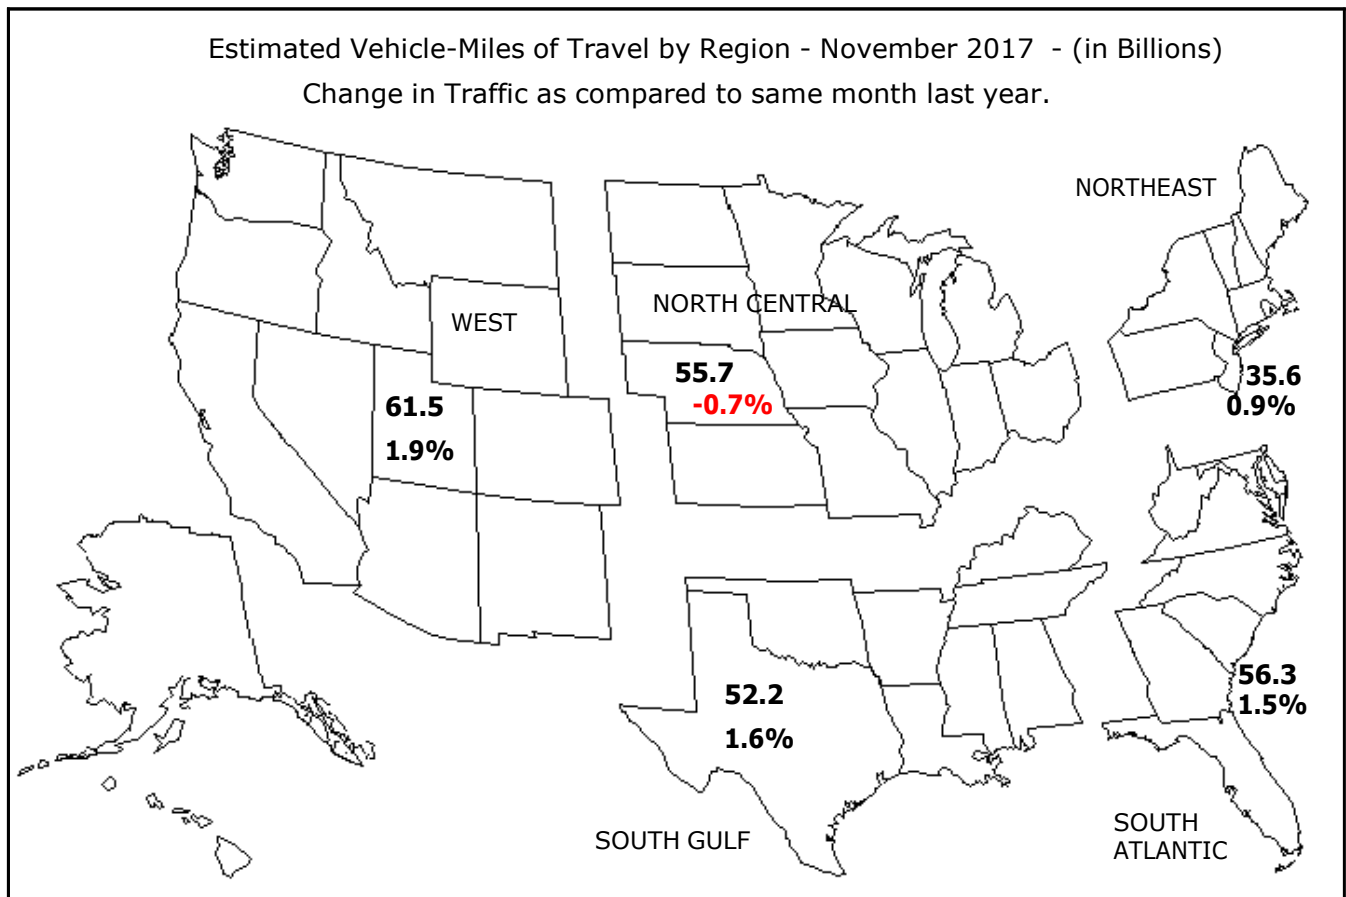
Estimated Vehicle-Miles of Travel by Region - November 2017 - (in Billions)
Change in Traffic as compared to same month last year.

NORTHEAST

WEST

NORTH CENTRAL

55.7
-0.7%

61.5
1.9%

35.6
0.9%

52.2
1.6%

56.3
1.5%

SOUTH GULF

SOUTH ATLANTIC